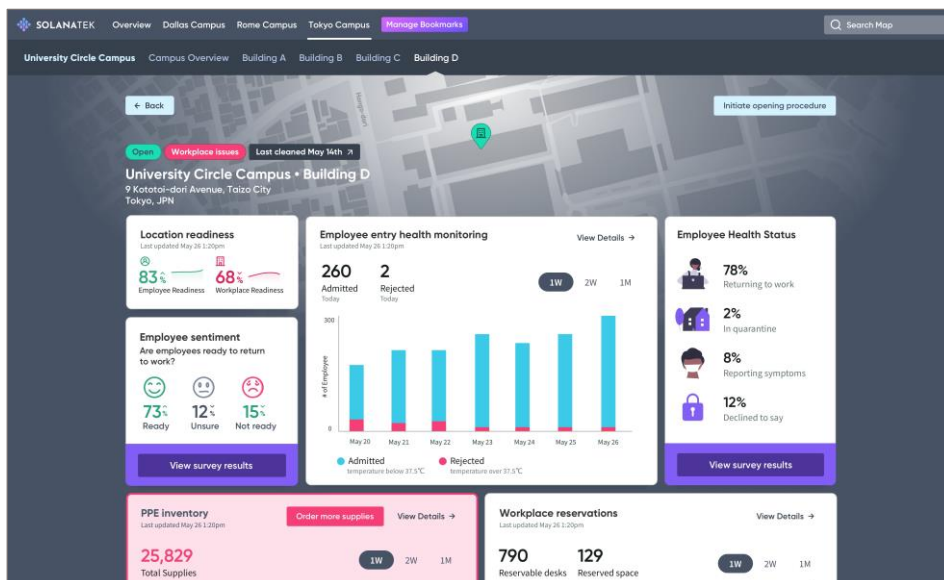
SOLANATEK Overview Dallas Campus Rome Campus Tokyo Campus Manage Bookmarks Search Map

University Circle Campus Campus Overview Building A Building B Building C Building D

← Back

Initiate opening procedure

Open Workplace issues Last cleaned May 14th ↗

University Circle Campus • Building D
9 Kototoi-dori Avenue, Taizo City
Tokyo, JPN

Location readiness
Last updated May 26 1:20pm
83% Employee Readiness
68% Workplace Readiness

Employee sentiment
Are employees ready to return to work?
73% Ready
12% Unsure
15% Not ready

View survey results

Employee entry health monitoring
Last updated May 26 1:20pm
View Details →
260 Admitted Today
2 Rejected Today
1W 2W 1M
300
0
# of Employee
May 20 May 21 May 22 May 23 May 24 May 25 May 26
Admitted temperature below 37.5℃
Rejected temperature over 37.5℃

Employee Health Status
78% Returning to work
2% In quarantine
8% Reporting symptoms
12% Declined to say

View survey results

PPE inventory
Last updated May 26 1:20pm
Order more supplies View Details →
25,829
Total Supplies
1W 2W 1M

Workplace reservations
Last updated May 26 1:20pm
View Details →
790 Reservable desks
129 Reserved space
1W 2W 1M